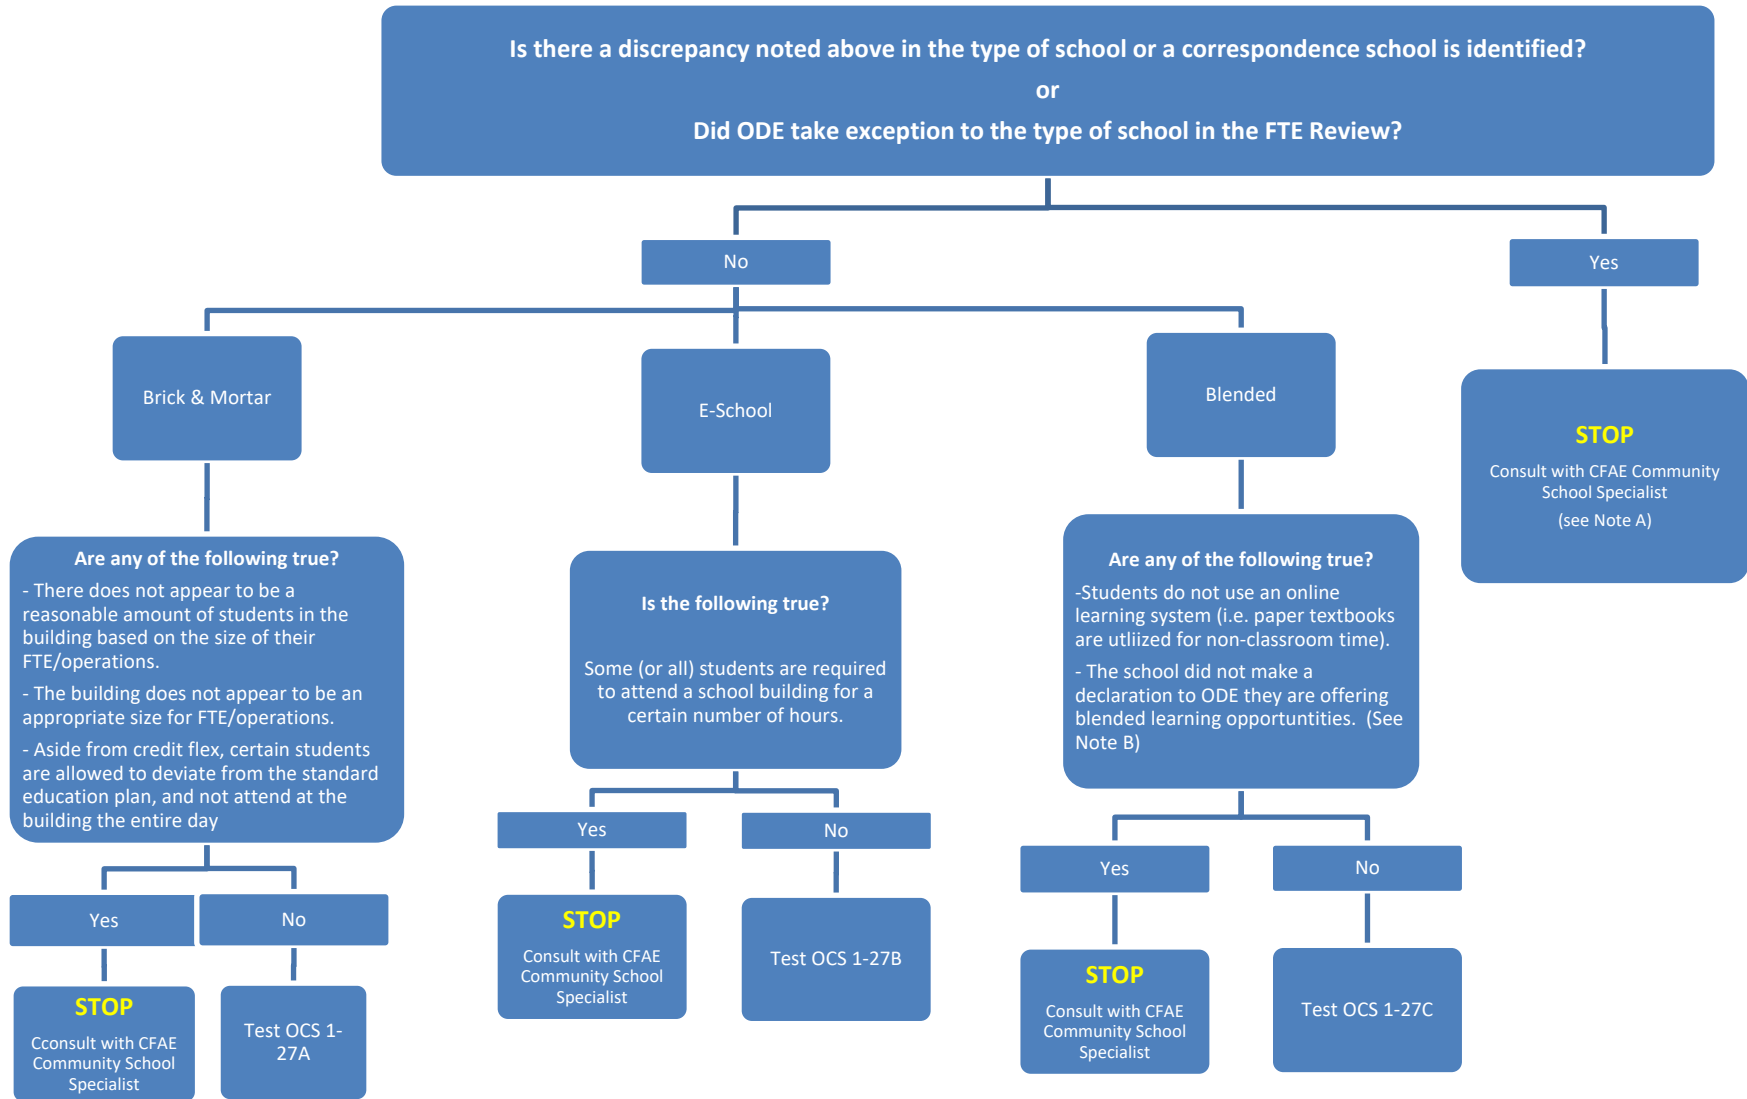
Is there a discrepancy noted above in the type of school or a correspondence school is identified?
or
Did ODE take exception to the type of school in the FTE Review?

No

Yes

Brick & Mortar

E-School

Blended

STOP
Consult with CFAE Community School Specialist
(see Note A)

Are any of the following true?
- There does not appear to be a reasonable amount of students in the building based on the size of their FTE/operations.
- The building does not appear to be an appropriate size for FTE/operations.
- Aside from credit flex, certain students are allowed to deviate from the standard education plan, and not attend at the building the entire day

Yes

No

STOP
Cconsult with CFAE Community School Specialist

Test OCS 1-27A

Is the following true?

Some (or all) students are required to attend a school building for a certain number of hours.

Yes

No

STOP
Consult with CFAE Community School Specialist

Test OCS 1-27B

Are any of the following true?
-Students do not use an online learning system (i.e. paper textbooks are utliized for non-classroom time).
- The school did not make a declaration to ODE they are offering blended learning opportuntities. (See Note B)

Yes

No

STOP
Consult with CFAE Community School Specialist

Test OCS 1-27C